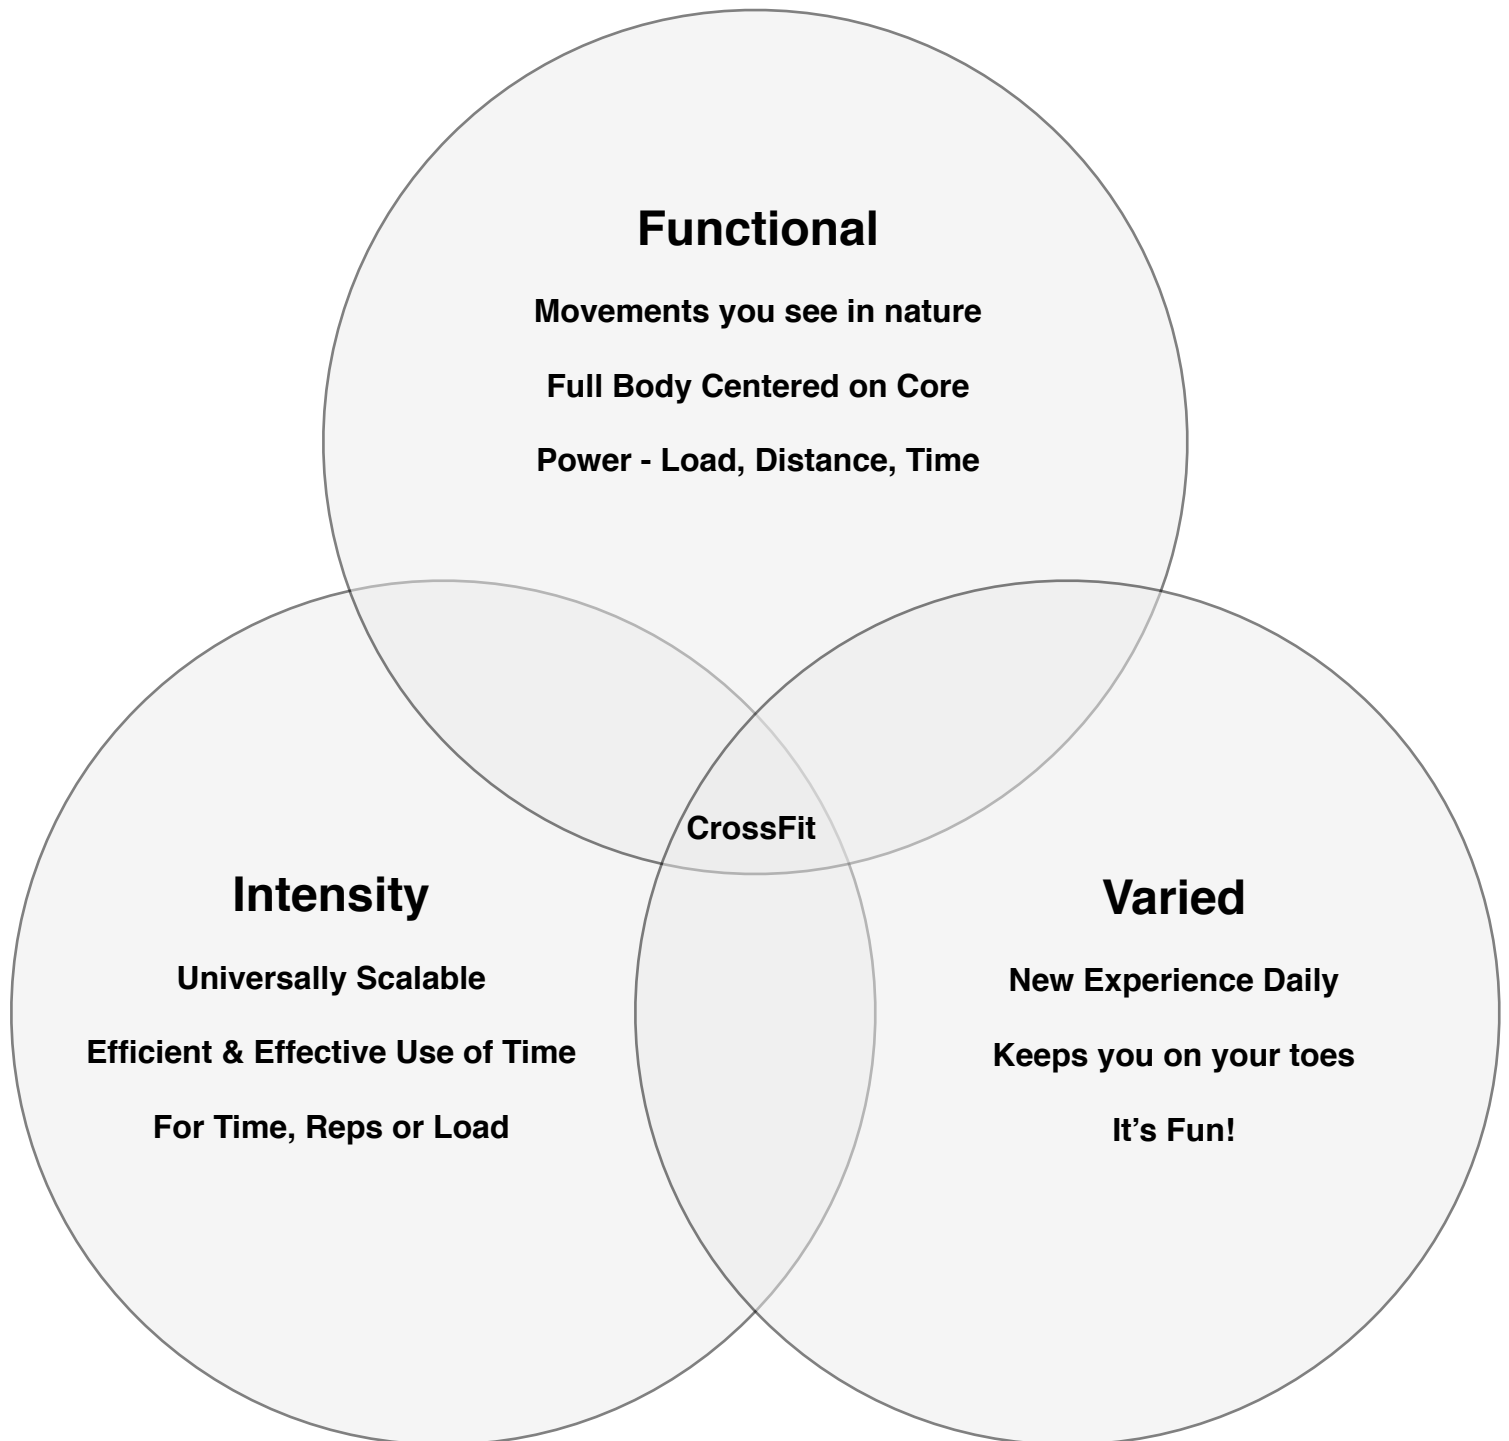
Functional

Movements you see in nature

Full Body Centered on Core

Power - Load, Distance, Time

CrossFit

Intensity

Universally Scalable

Efficient & Effective Use of Time

For Time, Reps or Load

Varied

New Experience Daily

Keeps you on your toes

It’s Fun!